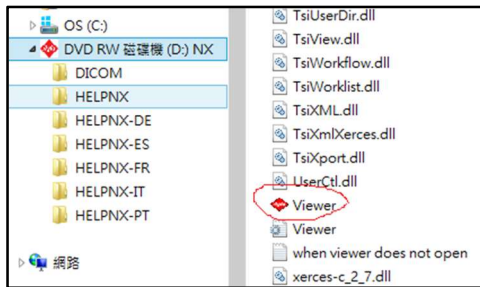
OS (C:)
DVD RW 磁碟機 (D:) NX
DICOM
HELPNX
HELPNX-DE
HELPNX-ES
HELPNX-FR
HELPNX-IT
HELPNX-PT
網路

TsiUserDir.dll
TsiView.dll
TsiWorkflow.dll
TsiWorklist.dll
TsiXML.dll
TsiXmlXerces.dll
TsiXport.dll
UserCtl.dll
Viewer
Viewer
when viewer does not open
xerces-c_2_7.dll